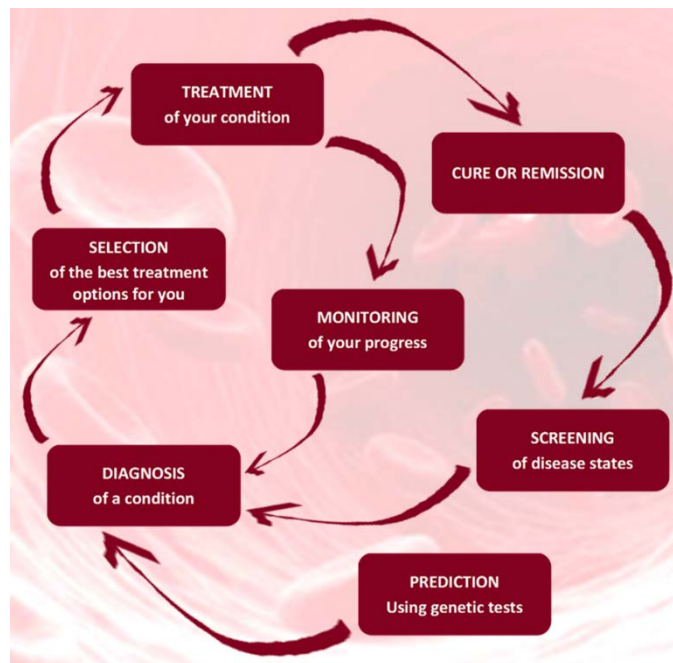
TREATMENT
of your condition

CURE OR REMISSION

SELECTION
of the best treatment options for you

MONITORING
of your progress

SCREENING
of disease states

DIAGNOSIS
of a condition

PREDICTION
Using genetic tests